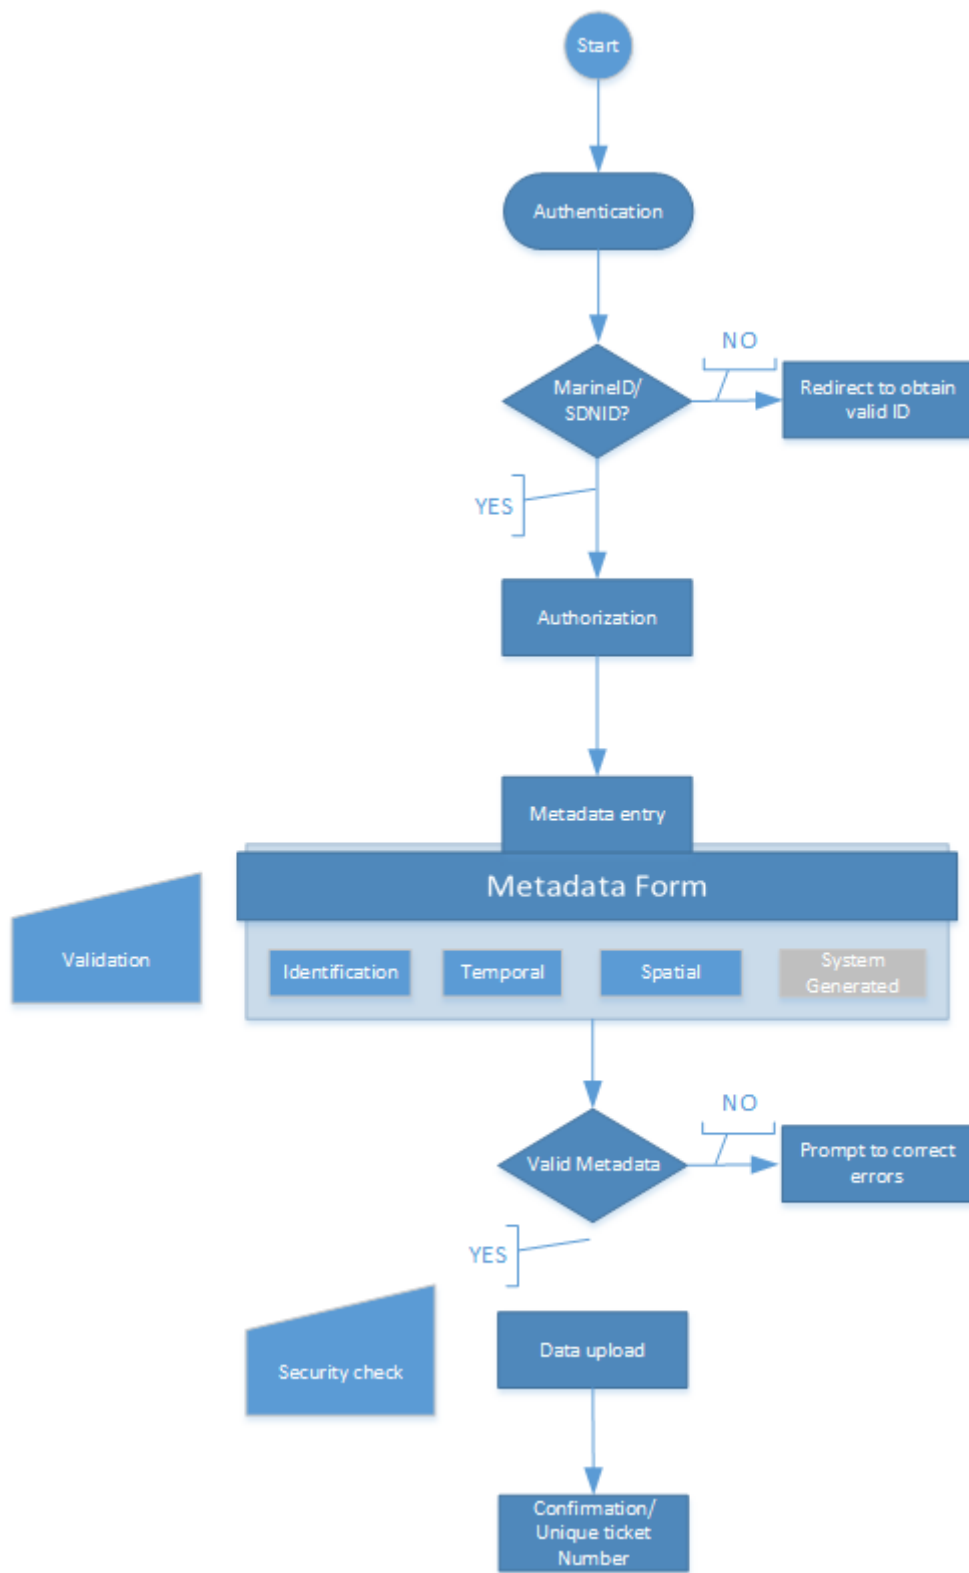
Start

Authentication

MarineID/ SDNID?

NO

Redirect to obtain valid ID

YES

Authorization

Metadata entry

Metadata Form

Validation

Identification

Temporal

Spatial

System Generated

Valid Metadata

NO

Prompt to correct errors

YES

Security check

Data upload

Confirmation/ Unique ticket Number